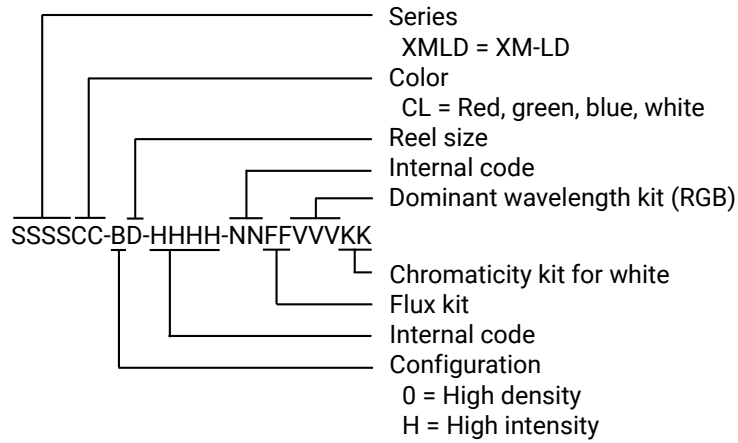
Series
XMLD = XM-LD
Color
CL = Red, green, blue, white
Reel size
Internal code
Dominant wavelength kit (RGB)

SSSSCC-BD-HHHH-NNFFVVVKK

Chromaticity kit for white
Flux kit
Internal code
Configuration
0 = High density
H = High intensity